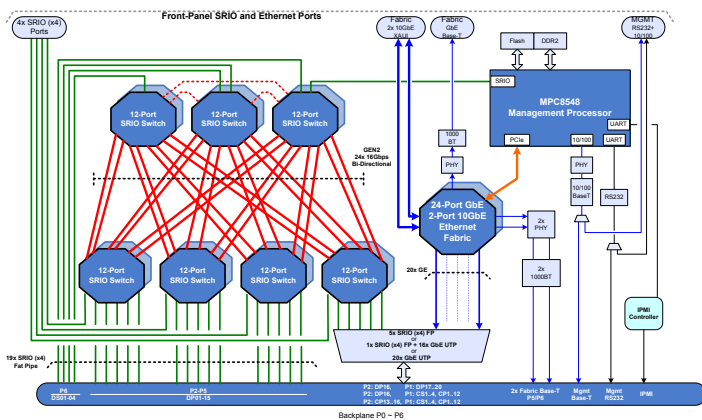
Front-Panel SRIO and Ethernet Ports

4x SRIO (x4) Ports

Fabric 2x 10GbE XAUI

Fabric GbE Base-T

MGMT RS232+ 10/100

Flash

DDR2

SRIO

MPC8548 Management Processor

PCIe

10/100

UART

UART

1000 BT

PHY

PHY

10/100 Base-T

RS232

12-Port SRIO Switch

12-Port SRIO Switch

12-Port SRIO Switch

GEN2 24x 16Gbps Bi-Directional

24-Port GbE 2-Port 10GbE Ethernet Fabric

2x PHY

2x 1000BT

12-Port SRIO Switch

12-Port SRIO Switch

12-Port SRIO Switch

12-Port SRIO Switch

20x GE

IPMI Controller

5x SRIO (x4) FP or 1x SRIO (x4) FP + 16x GbE UTP or 20x GbE UTP

19x SRIO (x4) Fat Pipe

P0 DS01-04

P2-P5 DP01-15

P2: DP16, P2: DP16, P2: CP13..16,

P1: DP17..20 P1: CS1..4, CP1..12 P1: CS1..4, CP1..12

2x Fabric Base-T P5/P6

Mgmt Base-T

Mgmt RS232

IPMI

Backplane P0 ~ P6